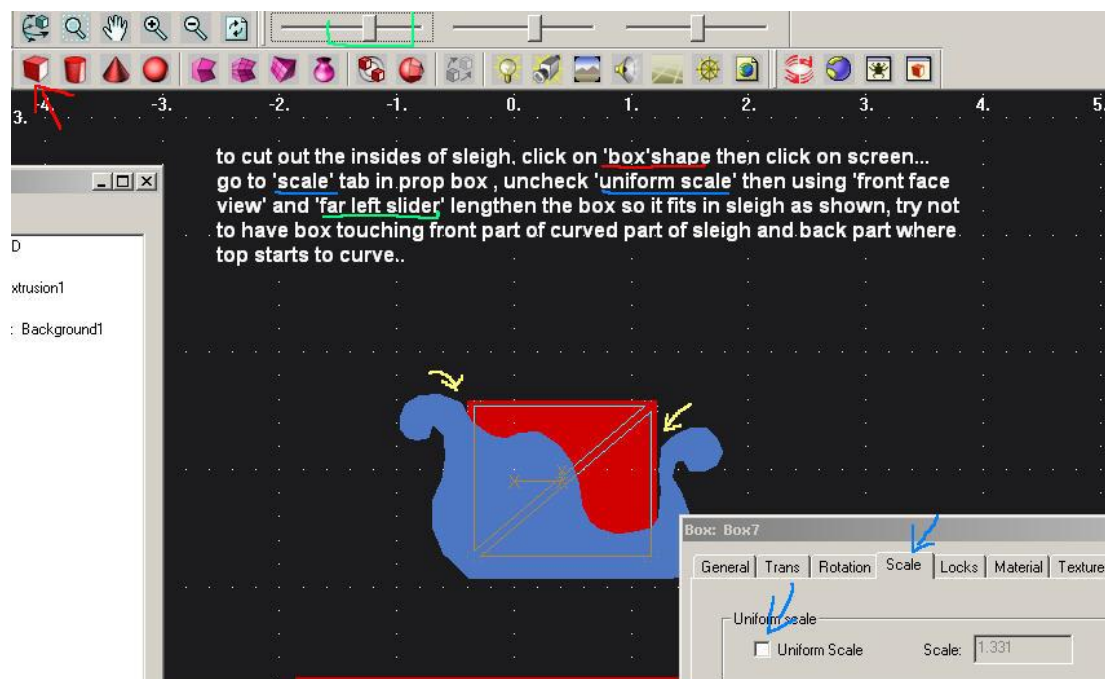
3. -4. -3. -2. -1. 0. 1. 2. 3. 4. 5.

to cut out the insides of sleigh, click on 'box'shape then click on screen... go to 'scale' tab in prop box , uncheck 'uniform scale' then using 'front face view' and 'far left slider' lengthen the box so it fits in sleigh as shown, try not to have box touching front part of curved part of sleigh and back part where top starts to curve..

D
xtrusion1
: Background1

Box: Box7
General | Trans | Rotation | Scale | Locks | Material | Texture
Uniform scale
Uniform Scale
Scale: 1.331